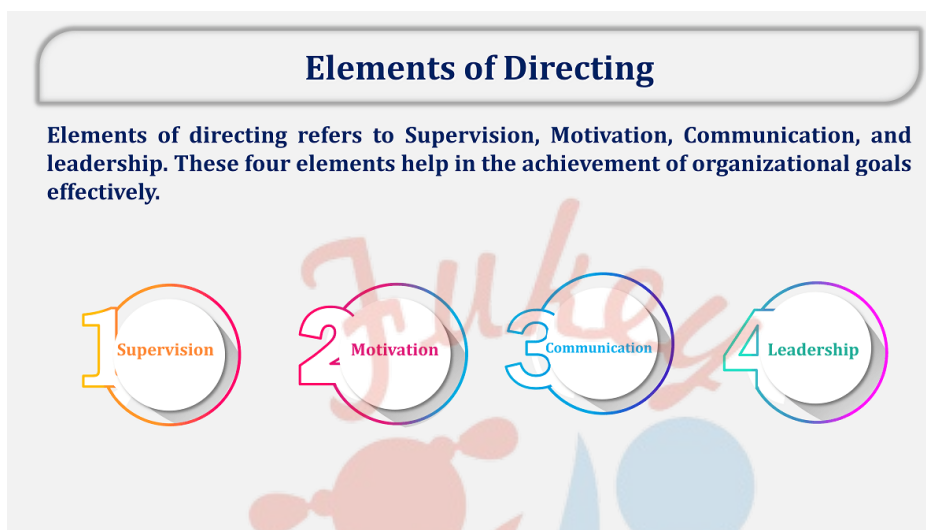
Elements of Directing

Elements of directing refers to Supervision, Motivation, Communication, and leadership. These four elements help in the achievement of organizational goals effectively.

1 Supervision

2 Motivation

3 Communication

4 Leadership